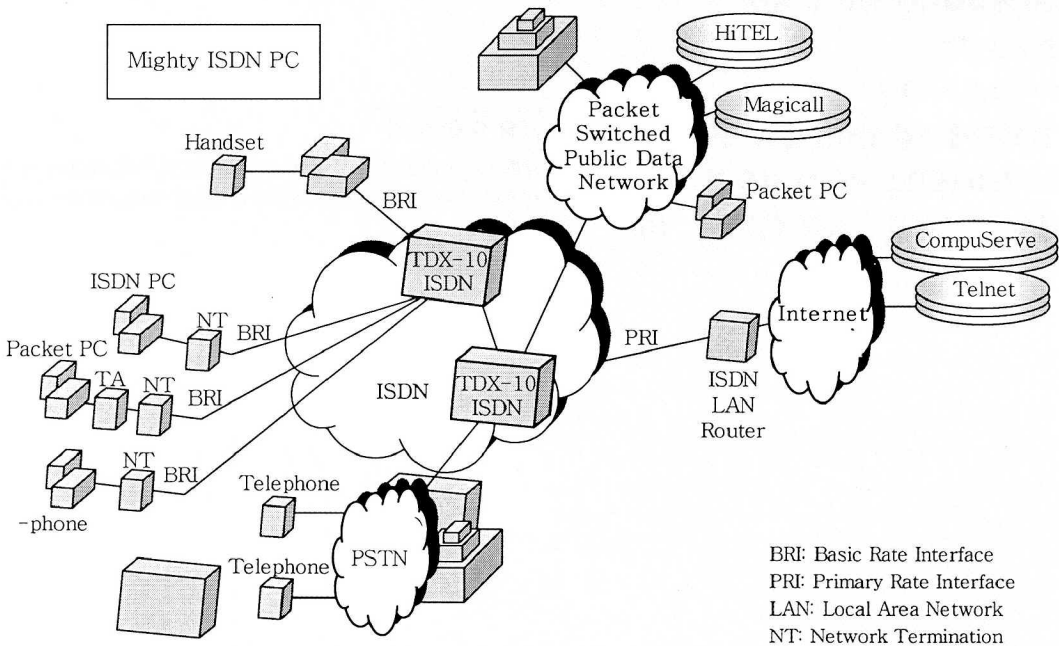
Mighty ISDN PC

HiTEL

Magicall

Packet Switched Public Data Network

Packet PC

Handset

BRI

TDX-10 ISDN

CompuServe

Telnet

Internet

ISDN PC

NT

BRI

Packet PC

TA

NT

BRI

ISDN

TDX-10 ISDN

PRI

ISDN LAN Router

NT

BRI

-phone

Telephone

PSTN

Telephone

BRI: Basic Rate Interface
PRI: Primary Rate Interface
LAN: Local Area Network
NT: Network Termination